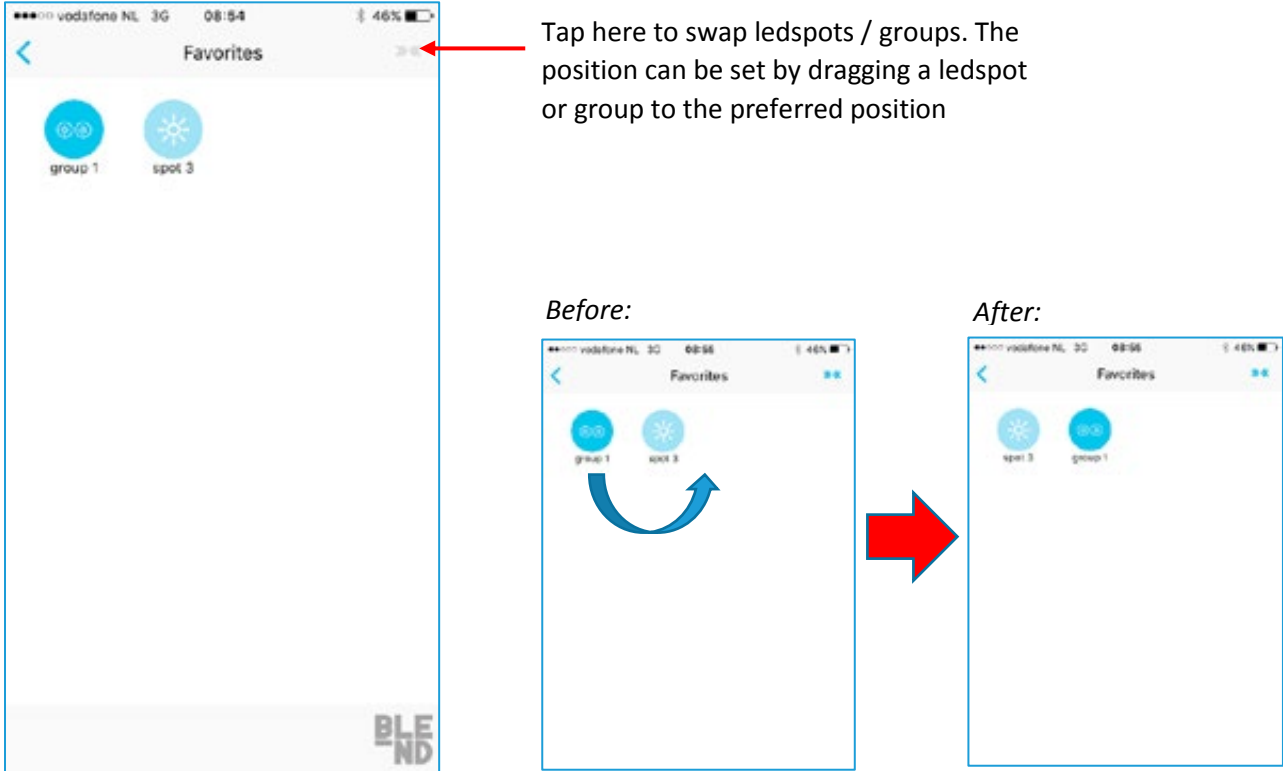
●●●○○ vodafone NL 3G 08:54 46%

Favorites

group 1

spot 3

BLE ND

Tap here to swap ledspots / groups. The position can be set by dragging a ledspot or group to the preferred position

Before:

●●○○○ vodafone NL 3G 08:56 46%

Favorites

group 1

spot 3

After:

●●○○○ vodafone NL 3G 08:56 46%

Favorites

spot 3

group 1